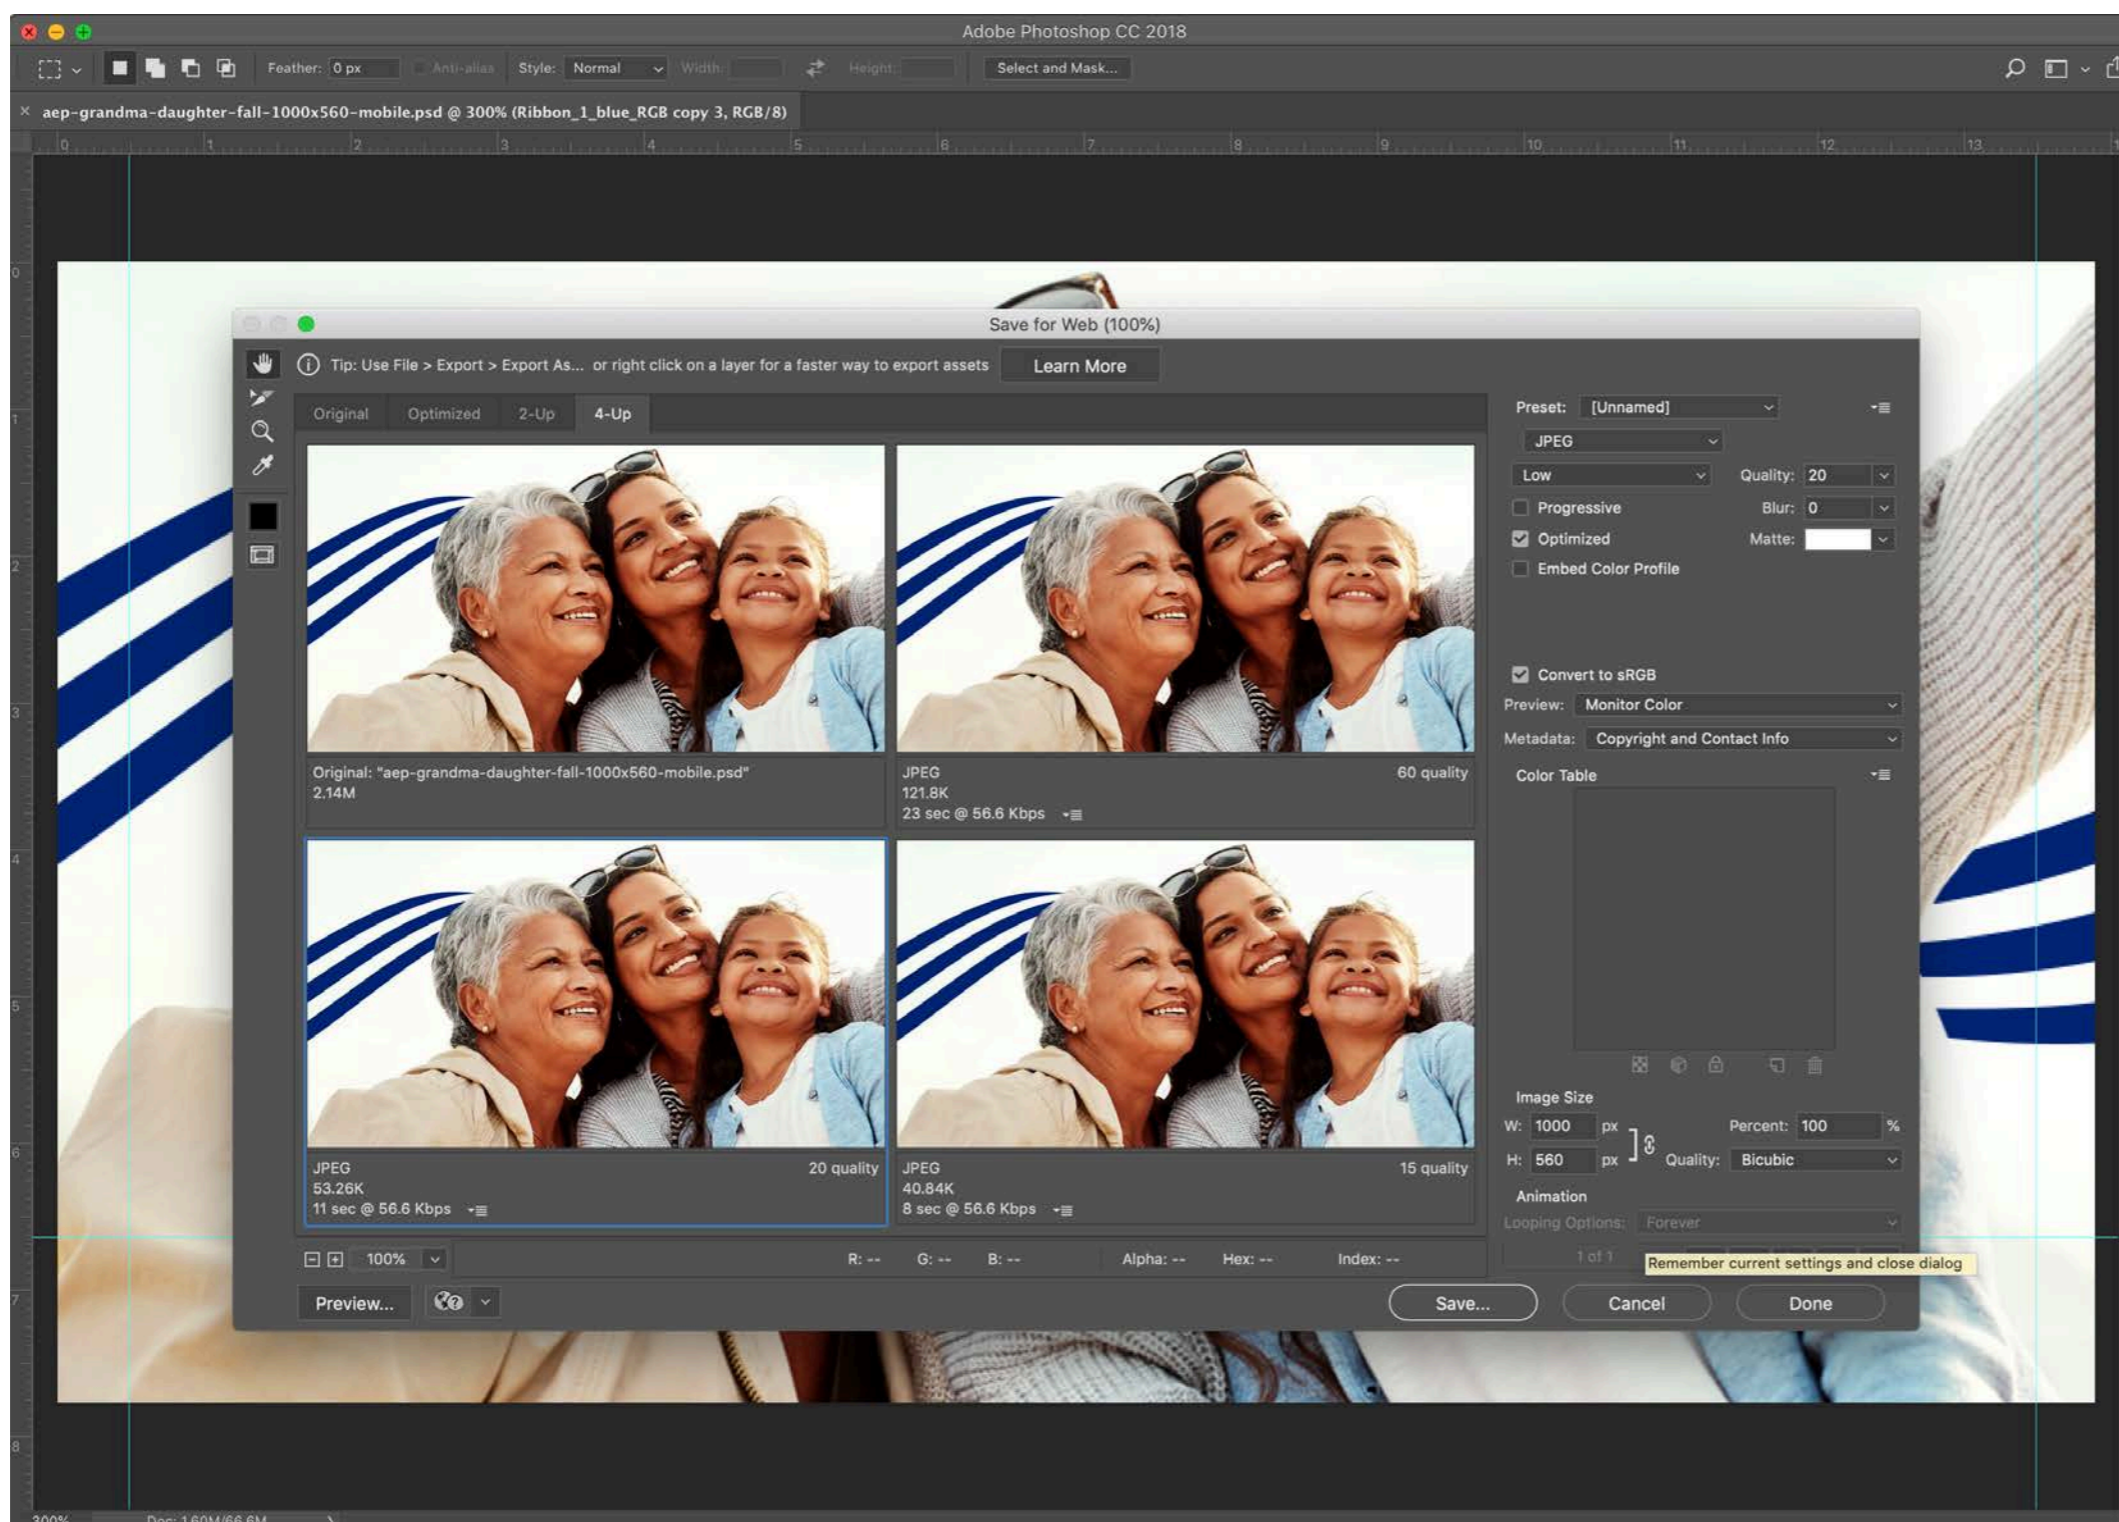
Adobe Photoshop CC 2018

Feather: 0 px Anti-alias Style: Normal Width: Height: Select and Mask...

aep-grandma-daughter-fall-1000x560-mobile.psd @ 300% (Ribbon_1_blue_RGB copy 3, RGB/8)

0 1 2 3 4 5 6 7 8 9 10 11 12 13

Save for Web (100%)

Tip: Use File > Export > Export As... or right click on a layer for a faster way to export assets Learn More

Original Optimized 2-Up 4-Up

Original: "aep-grandma-daughter-fall-1000x560-mobile.psd"
2.14M

JPEG
121.8K
23 sec @ 56.6 Kbps
60 quality

JPEG
53.26K
11 sec @ 56.6 Kbps
20 quality

JPEG
40.84K
8 sec @ 56.6 Kbps
15 quality

100% R: -- G: -- B: -- Alpha: -- Hex: -- Index: --

Preset: [Unnamed]
JPEG
Low Quality: 20
Progressive Blur: 0
Optimized Matte:
Embed Color Profile

Convert to sRGB
Preview: Monitor Color
Metadata: Copyright and Contact Info
Color Table

Image Size
W: 1000 px Percent: 100 %
H: 560 px Quality: Bicubic

Animation
Looping Options: Forever
1 of 1

Remember current settings and close dialog

Preview... Save... Cancel Done

300% Doc: 1.60M/66.6M